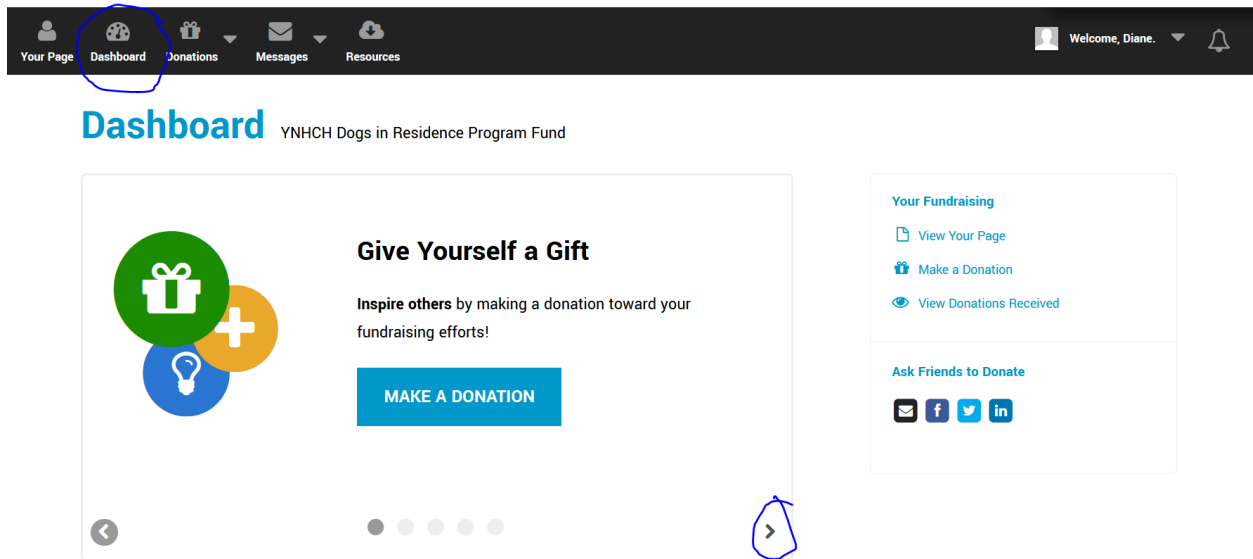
Your Page Dashboard Donations Messages Resources

Welcome, Diane.

Dashboard YNHCH Dogs in Residence Program Fund

Give Yourself a Gift

**Inspire others** by making a donation toward your fundraising efforts!

MAKE A DONATION

Your Fundraising

View Your Page

Make a Donation

View Donations Received

Ask Friends to Donate